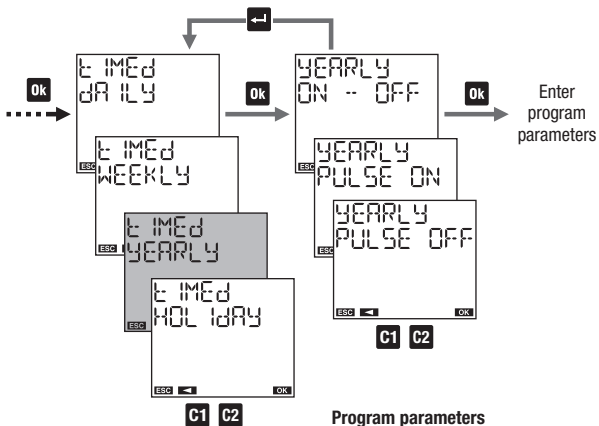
Ok

t IMEd
dAILY

ESC

t IMEd
WEEKLY

ESC

t IMEd
YEARLY

ESC

t IMEd
HOLIdAY

ESC ◄ OK

C1 C2

Ok

YEARLY
ON -- OFF

ESC

YEARLY
PULSE ON

ESC

YEARLY
PULSE OFF

ESC ◄ OK

C1 C2

Ok

Enter program parameters

Program parameters